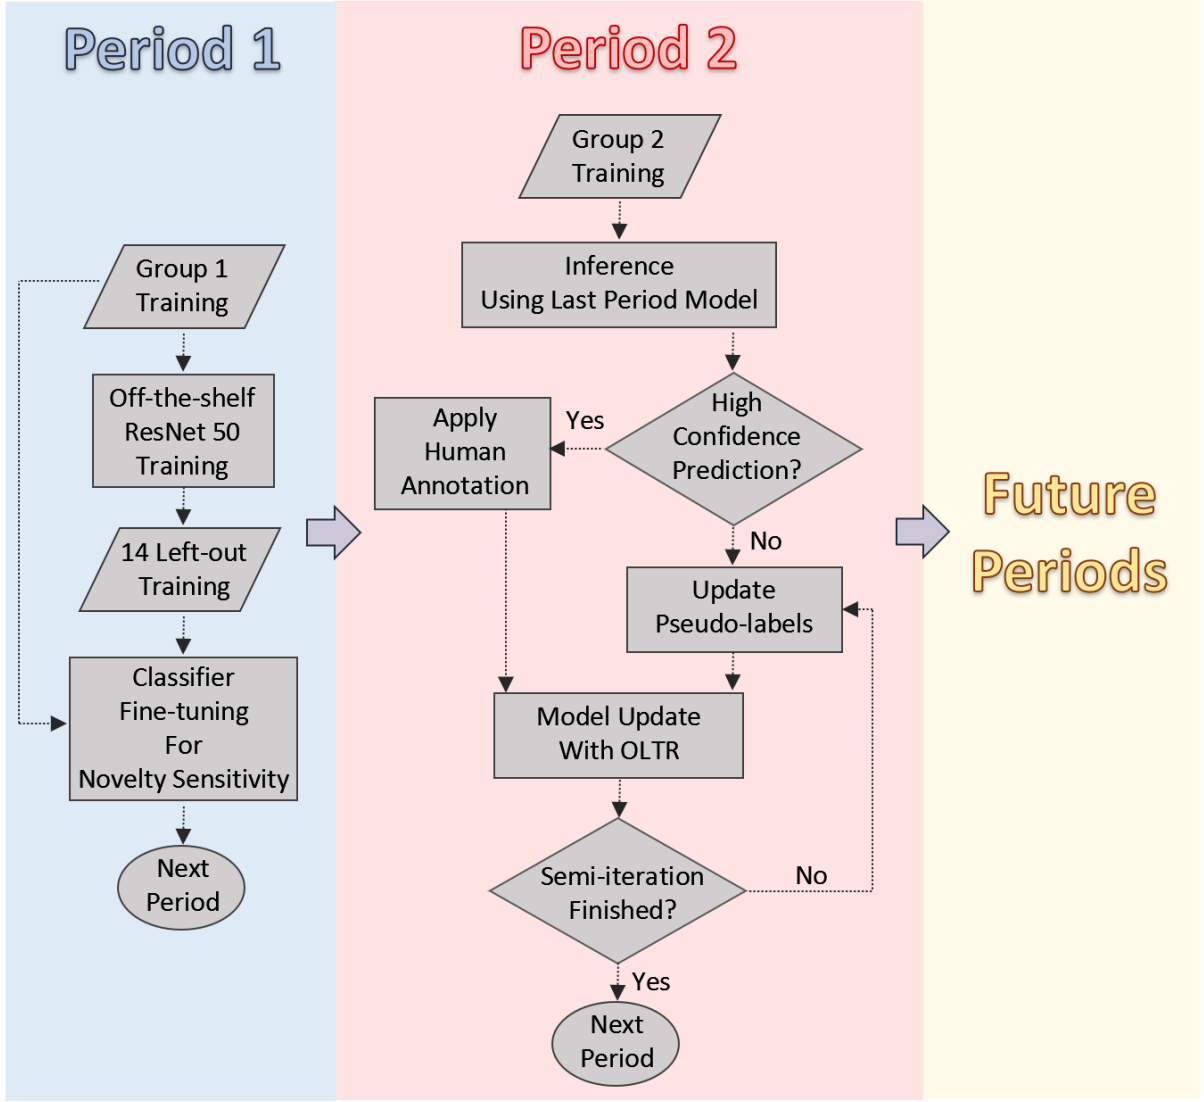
Period 1

Group 1 Training

Off-the-shelf ResNet 50 Training

14 Left-out Training

Classifier Fine-tuning For Novelty Sensitivity

Next Period

Period 2

Group 2 Training

Inference Using Last Period Model

High Confidence Prediction?

Yes

Apply Human Annotation

No

Update Pseudo-labels

Model Update With OLTR

Semi-iteration Finished?

No

Yes

Next Period

Future Periods